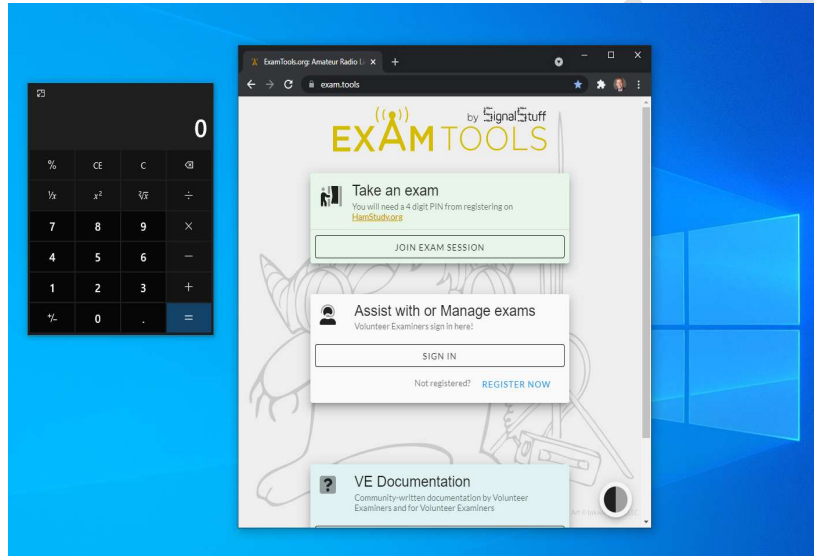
0

| % | CE | C | ⌫ |
|---|---|---|---|
| $\frac{1}{x}$ | $x^2$ | $\sqrt[2]{x}$ | ÷ |
| 7 | 8 | 9 | × |
| 4 | 5 | 6 | − |
| 1 | 2 | 3 | + |
| +/- | 0 | . | = |

ExamTools.org: Amateur Radio L ×
+
exam.tools

EXAMTOOLS by SignalStuff

Take an exam
You will need a 4 digit PIN from registering on HamStudy.org
JOIN EXAM SESSION

Assist with or Manage exams
Volunteer Examiners sign in here!
SIGN IN
Not registered? REGISTER NOW

VE Documentation
Community-written documentation by Volunteer Examiners and for Volunteer Examiners